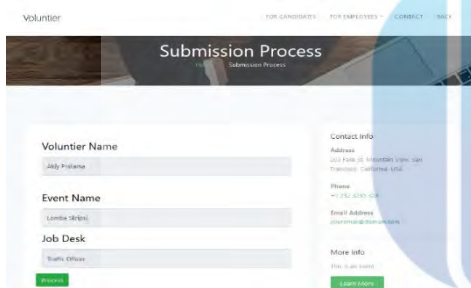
Voluntier

FOR CANDIDATES FOR EMPLOYEES CONTACT BACK

Submission Process

Home Submission Process

Voluntier Name

Aldy Pratama

Event Name

Lomba Skripsi

Job Desk

Traffic Officer

Process

Contact Info

Address

203 Fake St. Mountain View, San Francisco, California, USA

Phone

+1 232 3235 324

Email Address

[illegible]

More Info

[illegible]

Learn More